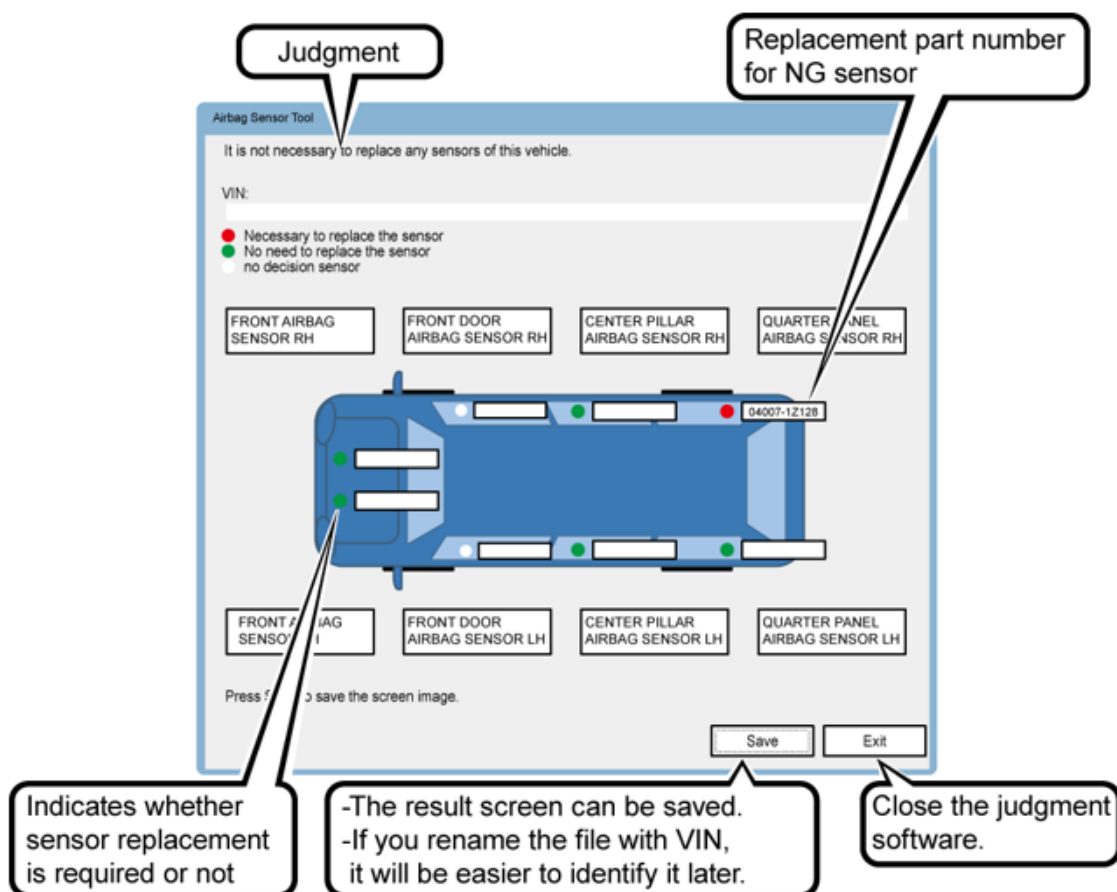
Judgment

Replacement part number for NG sensor

Airbag Sensor Tool

It is not necessary to replace any sensors of this vehicle.

VIN:

Necessary to replace the sensor
No need to replace the sensor
no decision sensor

FRONT AIRBAG SENSOR RH

FRONT DOOR AIRBAG SENSOR RH

CENTER PILLAR AIRBAG SENSOR RH

QUARTER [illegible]ANEL AIRBAG S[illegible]SOR RH

04007-1Z128

FRONT A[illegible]AG SENSO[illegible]

FRONT DOOR AIRBAG SENSOR LH

CENTER PILLAR AIRBAG SENSOR LH

QUARTER PANEL AIRBAG SENSOR LH

Press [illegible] save the screen image.

Save

Exit

Indicates whether sensor replacement is required or not

-The result screen can be saved.
-If you rename the file with VIN, it will be easier to identify it later.

Close the judgment software.